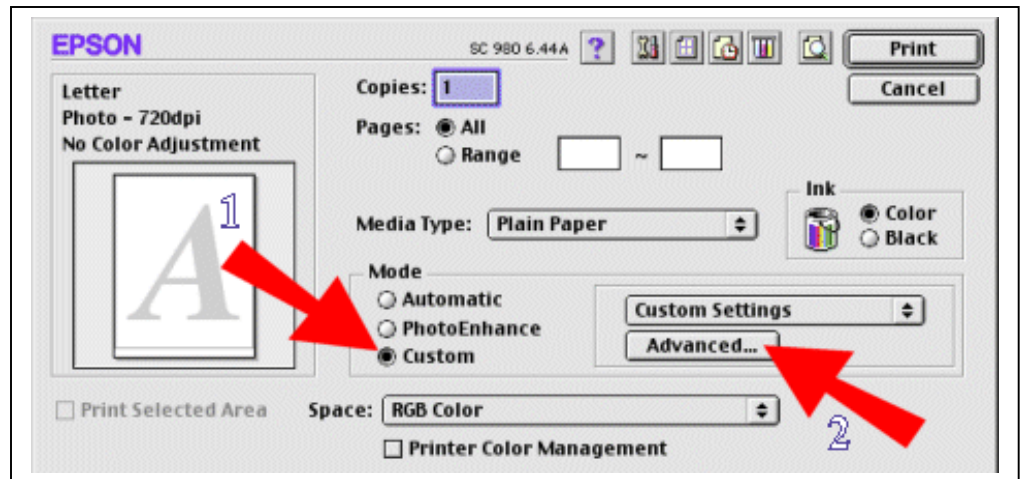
EPSON

SC 980 6.44A ?

Print

Cancel

Letter
Photo - 720dpi
No Color Adjustment

A 1

Copies: 1

Pages: All
Range ~

Ink
Color
Black

Media Type: Plain Paper

Mode
Automatic
PhotoEnhance
Custom

Custom Settings

Advanced...

2

Print Selected Area

Space: RGB Color

Printer Color Management